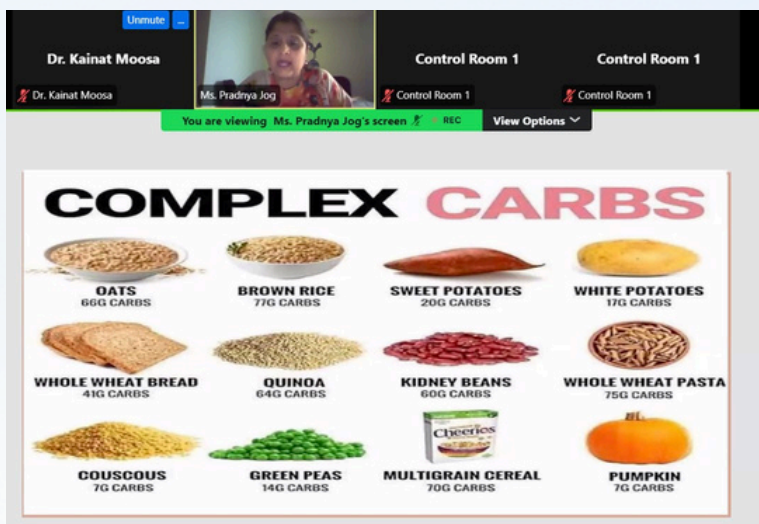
Unmute ...

Dr. Kainat Moosa

Dr. Kainat Moosa

Ms. Pradnya Jog

Control Room 1

Control Room 1

Control Room 1

Control Room 1

You are viewing Ms. Pradnya Jog's screen REC

View Options

COMPLEX CARBS

OATS
66G CARBS

BROWN RICE
77G CARBS

SWEET POTATOES
20G CARBS

WHITE POTATOES
17G CARBS

WHOLE WHEAT BREAD
41G CARBS

QUINOA
64G CARBS

KIDNEY BEANS
60G CARBS

WHOLE WHEAT PASTA
75G CARBS

COUSCOUS
7G CARBS

GREEN PEAS
14G CARBS

MULTIGRAIN CEREAL
70G CARBS

PUMPKIN
7G CARBS

Cheerios